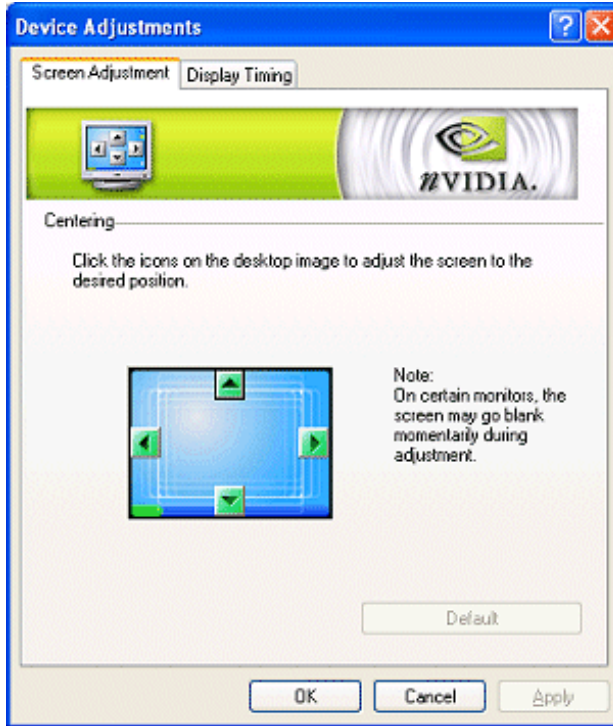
Device Adjustments

Screen Adjustment
Display Timing

nVIDIA.

Centering

Click the icons on the desktop image to adjust the screen to the desired position.

Note:
On certain monitors, the screen may go blank momentarily during adjustment.

Default

OK
Cancel
Apply